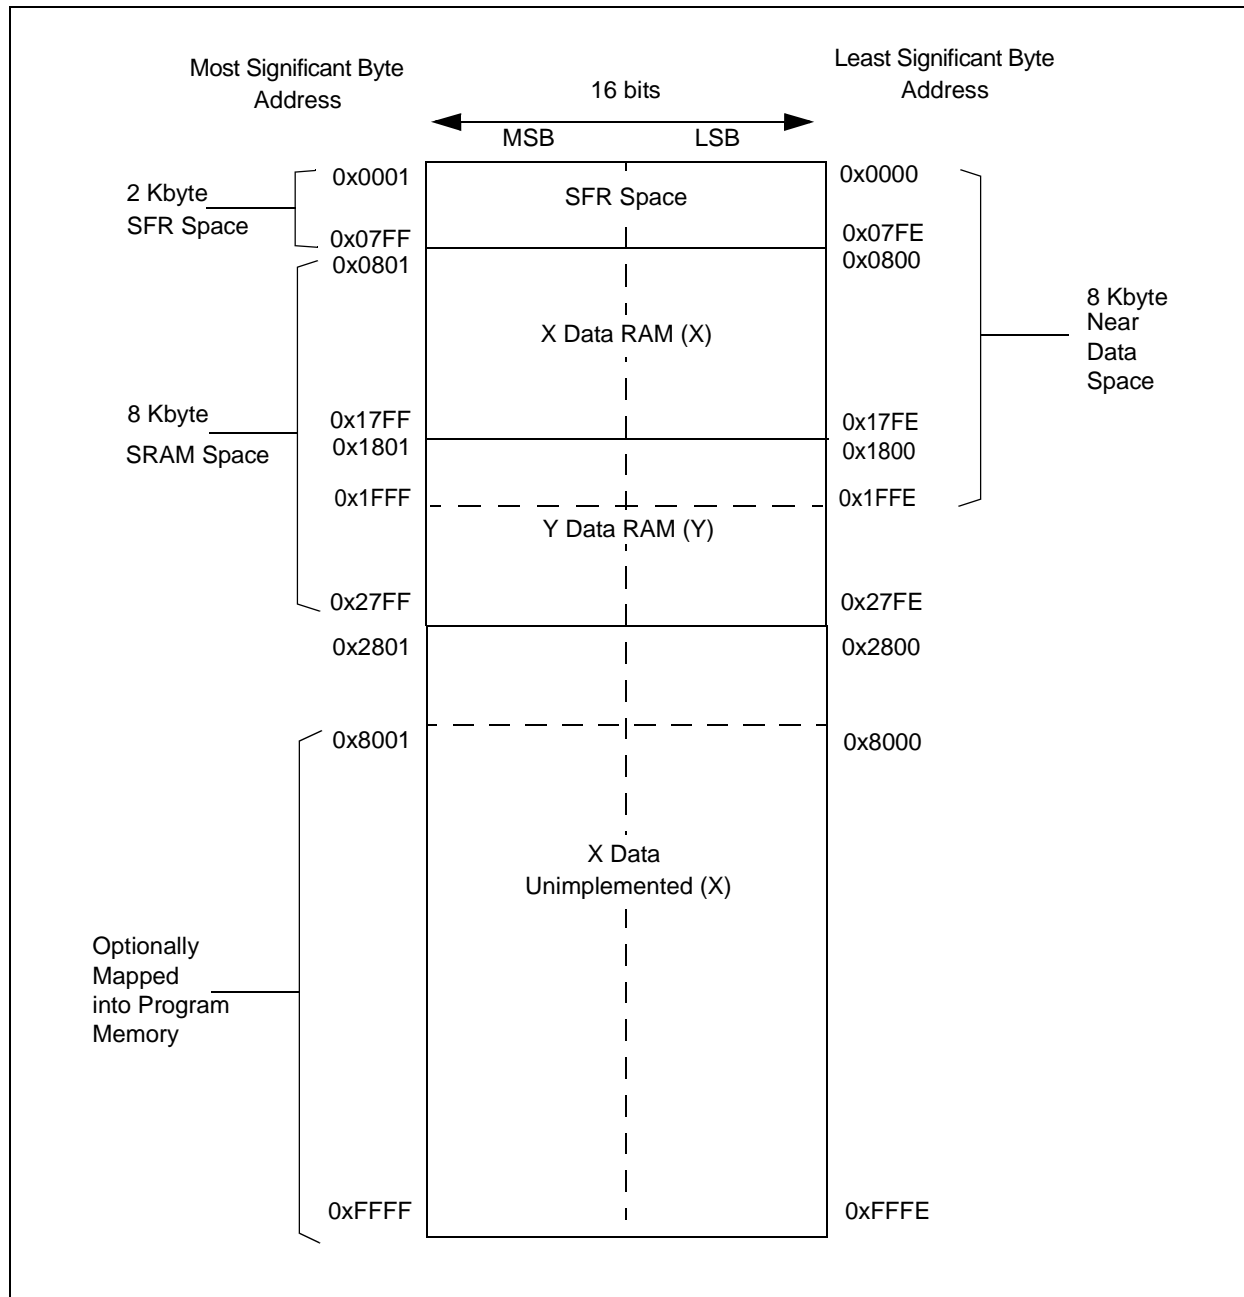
Most Significant Byte Address

16 bits

Least Significant Byte Address

MSB

LSB

2 Kbyte SFR Space

0x0001

SFR Space

0x0000

0x07FF

0x07FE

0x0801

0x0800

X Data RAM (X)

8 Kbyte Near Data Space

8 Kbyte SRAM Space

0x17FF

0x17FE

0x1801

0x1800

0x1FFF

0x1FFE

Y Data RAM (Y)

0x27FF

0x27FE

0x2801

0x2800

0x8001

0x8000

X Data Unimplemented (X)

Optionally Mapped into Program Memory

0xFFFF

0xFFFE